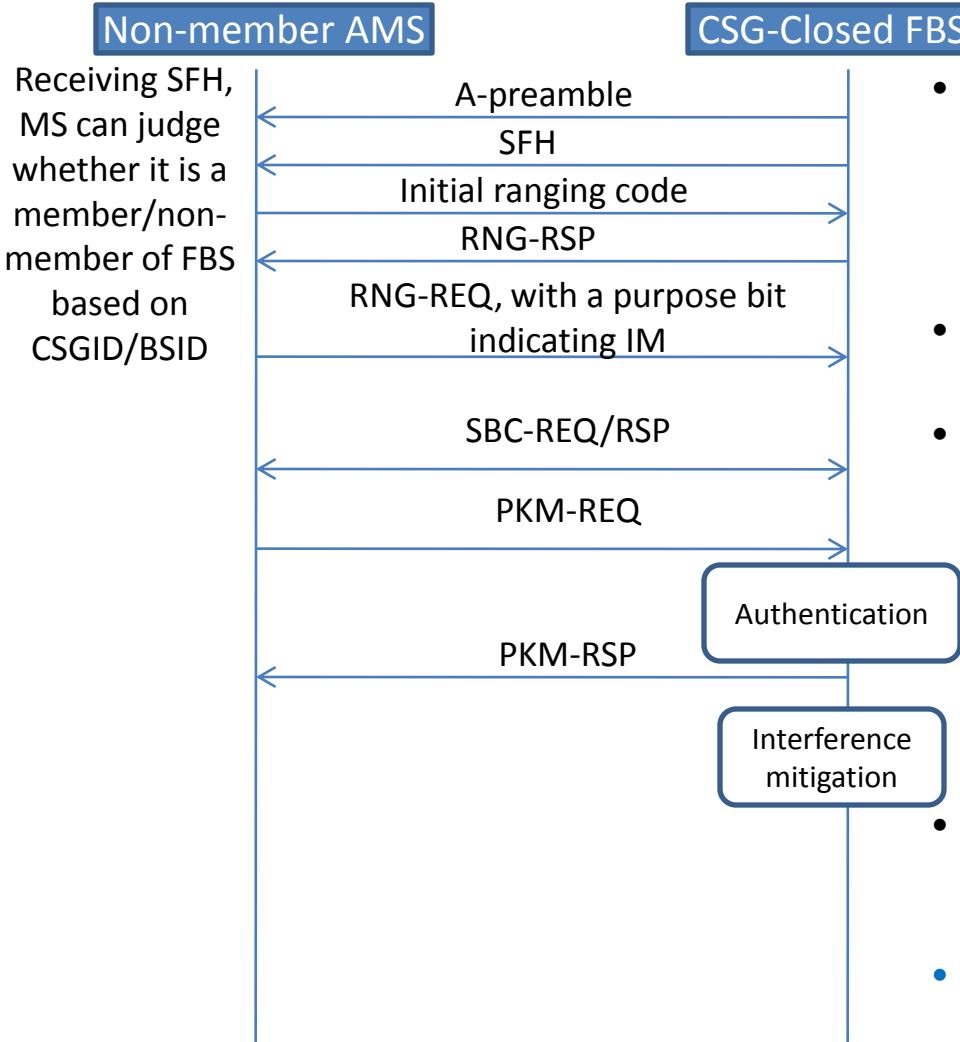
Non-member AMS

CSG-Closed FBS

Receiving SFH, MS can judge whether it is a member/non-member of FBS based on CSGID/BSID

A-preamble

SFH

Initial ranging code

RNG-RSP

RNG-REQ, with a purpose bit indicating IM

SBC-REQ/RSP

PKM-REQ

Authentication

PKM-RSP

Interference mitigation

•

•

•

•

•